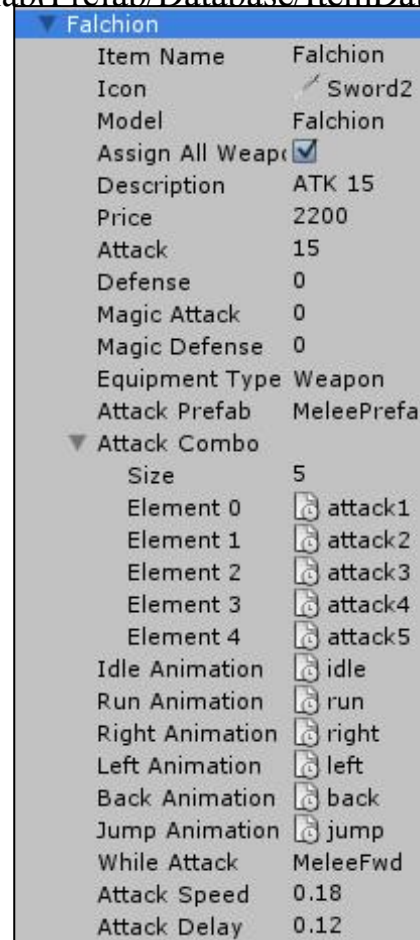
Falchion

| | |
|---|---|
| Item Name | Falchion |
| Icon | Sword2 |
| Model | Falchion |
| Assign All Weap | ☑ |
| Description | ATK 15 |
| Price | 2200 |
| Attack | 15 |
| Defense | 0 |
| Magic Attack | 0 |
| Magic Defense | 0 |
| Equipment Type | Weapon |
| Attack Prefab | MeleePrefa |

Attack Combo

| | |
|---|---|
| Size | 5 |
| Element 0 | attack1 |
| Element 1 | attack2 |
| Element 2 | attack3 |
| Element 3 | attack4 |
| Element 4 | attack5 |
| Idle Animation | idle |
| Run Animation | run |
| Right Animation | right |
| Left Animation | left |
| Back Animation | back |
| Jump Animation | jump |
| While Attack | MeleeFwd |
| Attack Speed | 0.18 |
| Attack Delay | 0.12 |